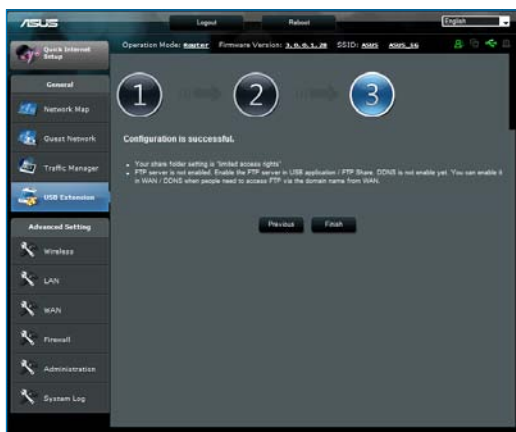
/ISUS

Logout

Reboot

English

Quick Internet Setup

Operation Mode: Router Firmware Version: 3.0.0.1.28 SSID: ASUS ASUS_5G

General

Network Map

Guest Network

Traffic Manager

USB Extension

Advanced Setting

Wireless

LAN

WAN

Firewall

Administration

System Log

1

2

3

Configuration is successful.

• Your share folder setting is "limited access rights"
• FTP server is not enabled. Enable the FTP server in USB application / FTP Share. DDNS is not enable yet. You can enable it in WAN / DDNS when people need to access FTP via the domain name from WAN.

Previous

Finish